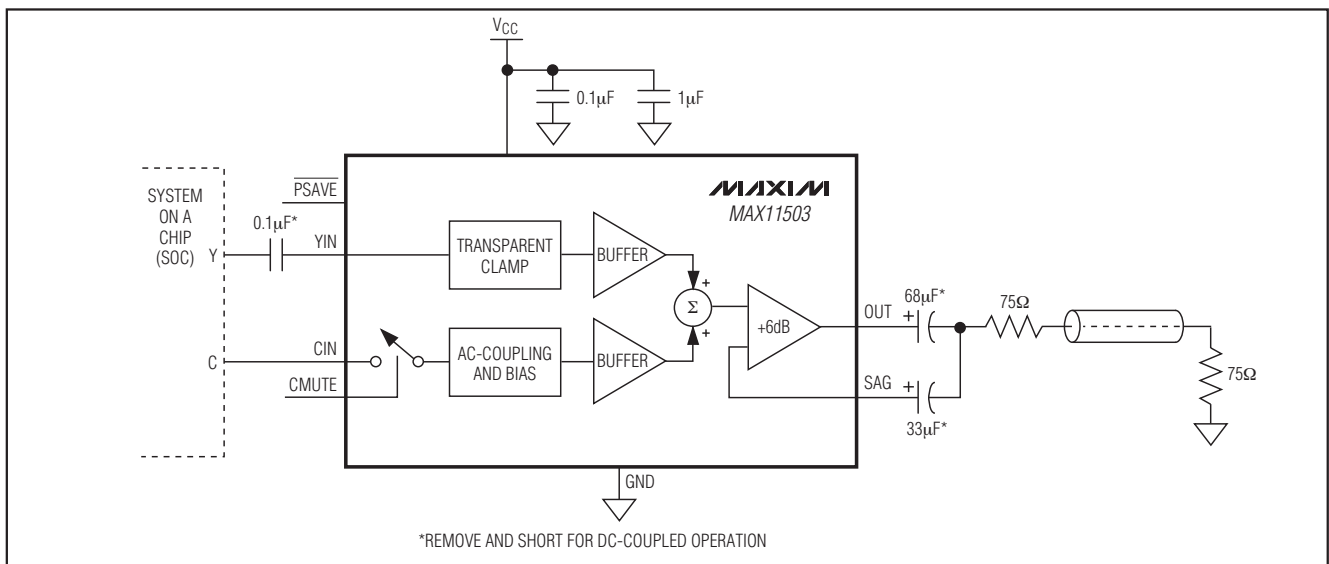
$V_{CC}$

0.1μF

1μF

SYSTEM ON A CHIP (SOC)

$\overline{PSAVE}$

MAXIM

MAX11503

0.1μF*

Y

YIN

TRANSPARENT CLAMP

BUFFER

+

Σ

+

+6dB

OUT

68μF*

+

75Ω

75Ω

C

CIN

CMUTE

AC-COUPLING AND BIAS

BUFFER

SAG

+

33μF*

GND

*REMOVE AND SHORT FOR DC-COUPLED OPERATION